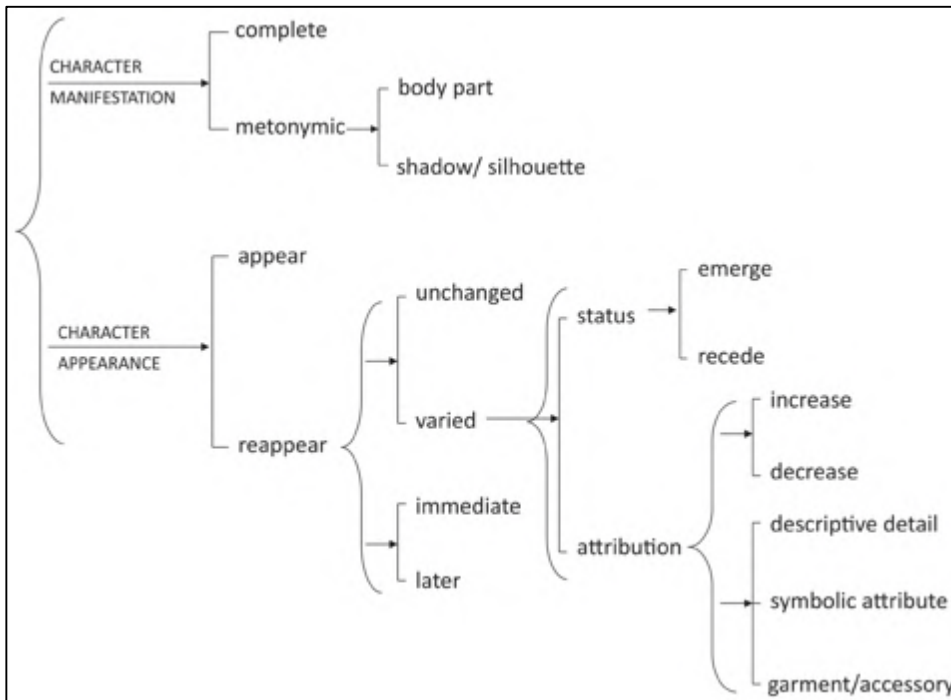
CHARACTER MANIFESTATION

complete

metonymic

body part

shadow/ silhouette

CHARACTER APPEARANCE

appear

reappear

unchanged

varied

immediate

later

status

emerge

recede

attribution

increase

decrease

descriptive detail

symbolic attribute

garment/accessory